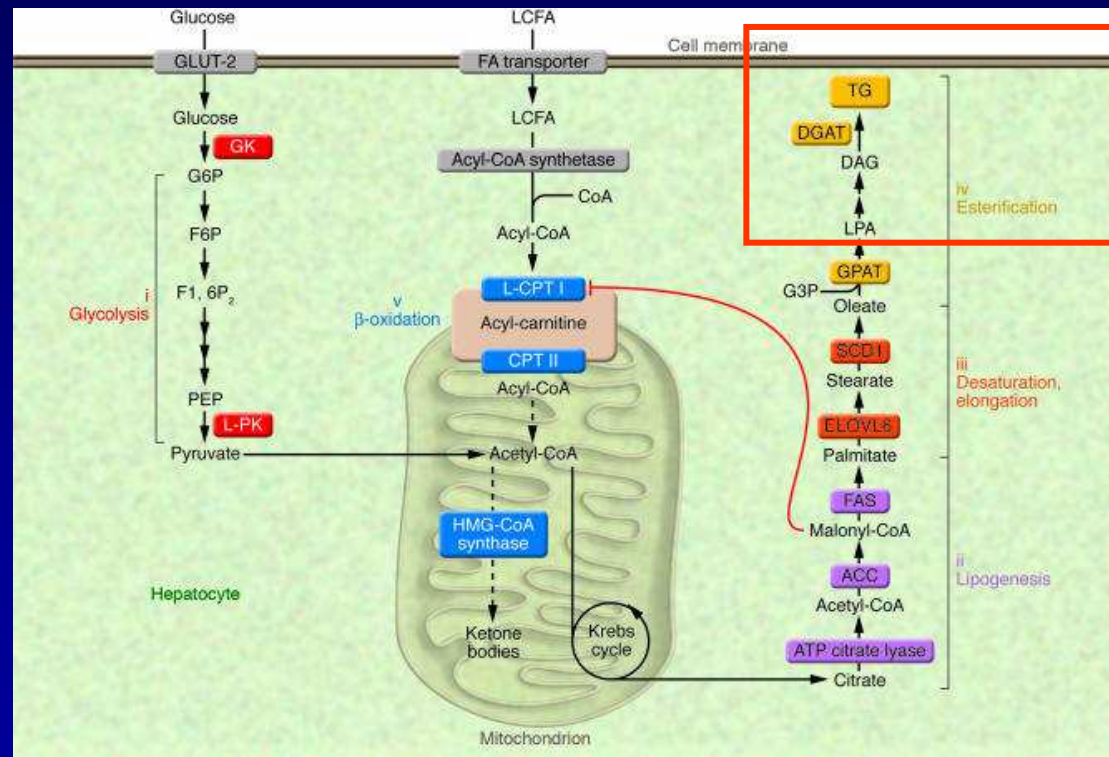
Glucose
GLUT-2
Glucose
GK
G6P
F6P
F1, 6P$_2$
PEP
L-PK
Pyruvate
i
Glycolysis

LCFA
FA transporter
LCFA
Acyl-CoA synthetase
CoA
Acyl-CoA
L-CPT I
v
β-oxidation
Acyl-carnitine
CPT II
Acyl-CoA
Acetyl-CoA
HMG-CoA synthase
Ketone bodies
Krebs cycle
Mitochondrion

Hepatocyte

Cell membrane
TG
DGAT
DAG
LPA
iv
Esterification
GPAT
G3P
Oleate
SCD I
iii
Desaturation, elongation
Stearate
ELOVL6
Palmitate
FAS
Malonyl-CoA
ACC
ii
Lipogenesis
Acetyl-CoA
ATP citrate lyase
Citrate